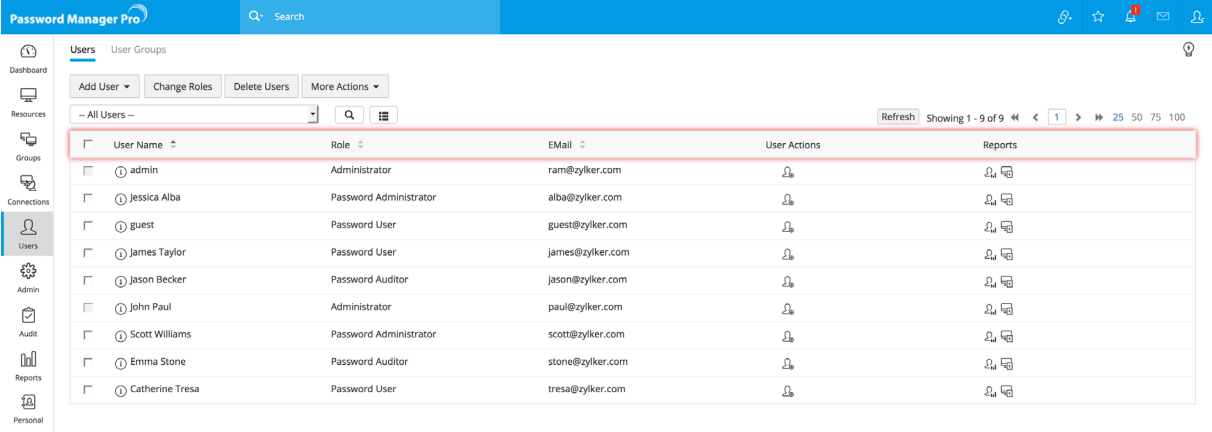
Password Manager Pro

Search

1

Dashboard

Resources

Groups

Connections

Users

Admin

Audit

Reports

Personal

Users User Groups

Add User ▾ Change Roles Delete Users More Actions ▾

-- All Users --

Refresh Showing 1 - 9 of 9 1 25 50 75 100

| | User Name | Role | EMail | User Actions | Reports |
|---|---|---|---|---|---|
| | admin | Administrator | ram@zylker.com | | |
| | Jessica Alba | Password Administrator | alba@zylker.com | | |
| | guest | Password User | guest@zylker.com | | |
| | James Taylor | Password User | james@zylker.com | | |
| | Jason Becker | Password Auditor | jason@zylker.com | | |
| | John Paul | Administrator | paul@zylker.com | | |
| | Scott Williams | Password Administrator | scott@zylker.com | | |
| | Emma Stone | Password Auditor | stone@zylker.com | | |
| | Catherine Tresa | Password User | tresa@zylker.com | | |